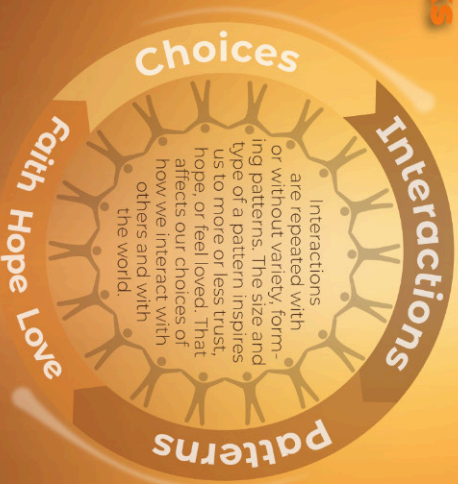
Choices

Interactions

Patterns

Faith Hope Love

Interactions are repeated with or without variety, forming patterns. The size and type of a pattern inspires us to more or less trust, hope, or feel loved. That affects our choices of how we interact with others and with the world.